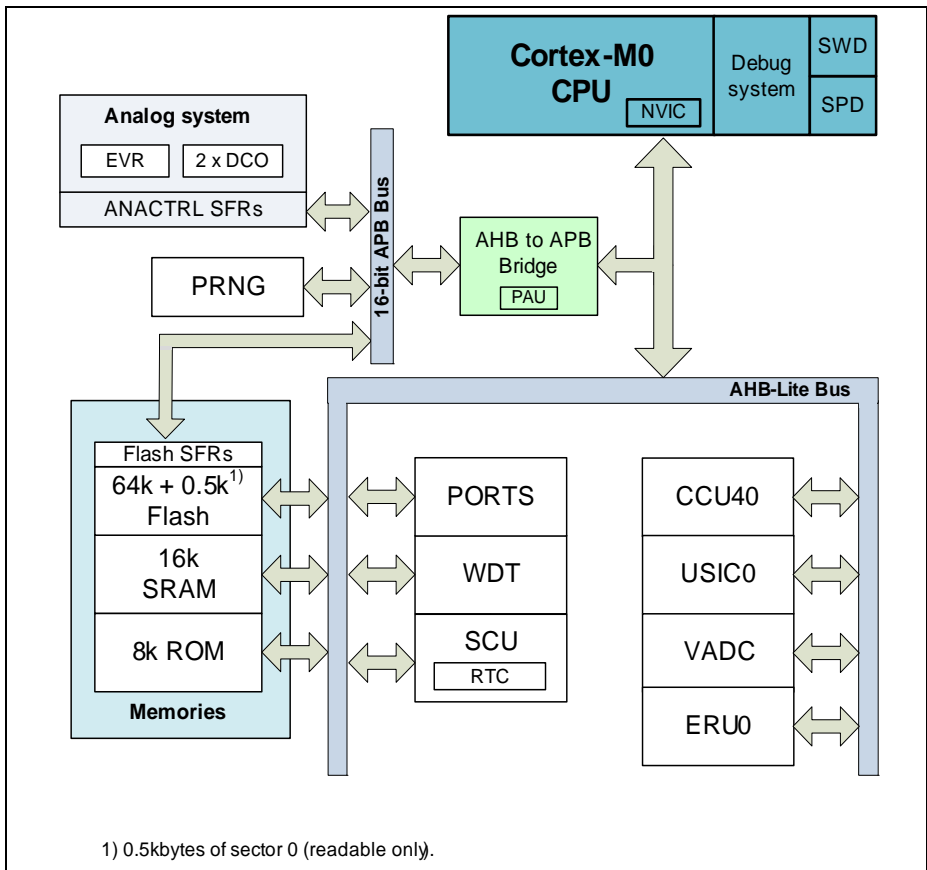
Cortex-M0
CPU
NVIC
Debug system
SWD
SPD

Analog system
EVR
2 x DCO
ANACTRL SFRs

16-bit APB Bus

AHB to APB Bridge
PAU

PRNG

AHB-Lite Bus

Flash SFRs
64k + 0.5k$^{1)}$
Flash
16k
SRAM
8k ROM
Memories

PORTS
WDT
SCU
RTC

CCU40
USIC0
VADC
ERU0

1) 0.5kbytes of sector 0 (readable only).